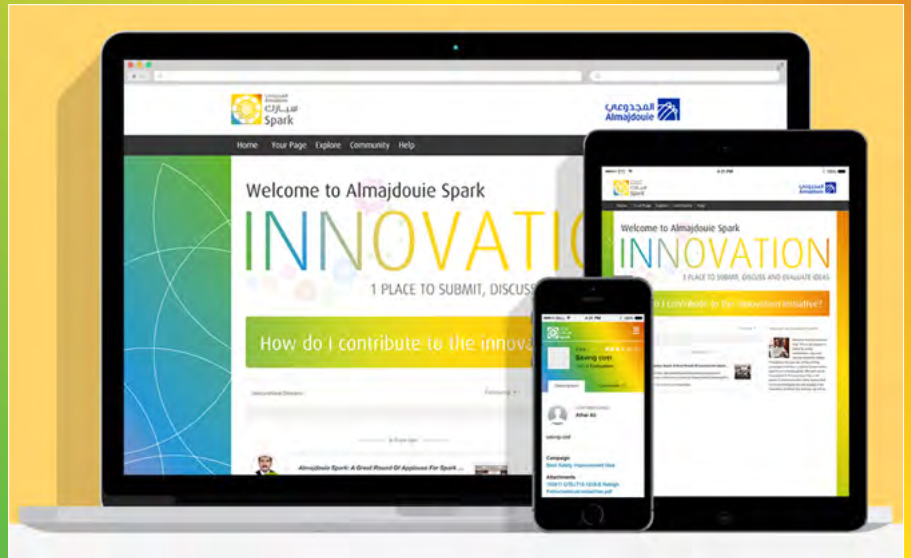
المجدوعي سبارك Almajdouie Spark

المجدوعي Almajdouie

Home Your Page Explore Community Help

Welcome to Almajdouie Spark

INNOVATIO

1 PLACE TO SUBMIT, DISCUSS

How do I contribute to the innova

Almajdouie Spark: A Great Round Of Applause For Spark ...

Welcome to Almajdouie Spark

INNOVATION

1 PLACE TO SUBMIT, DISCUSS AND EVALUATE IDEAS

How do I contribute to the innovation initiative?

Saving cost

Description

Comments

Athar Ali

Campaign

Best Safety Improvement Idea

Attachments